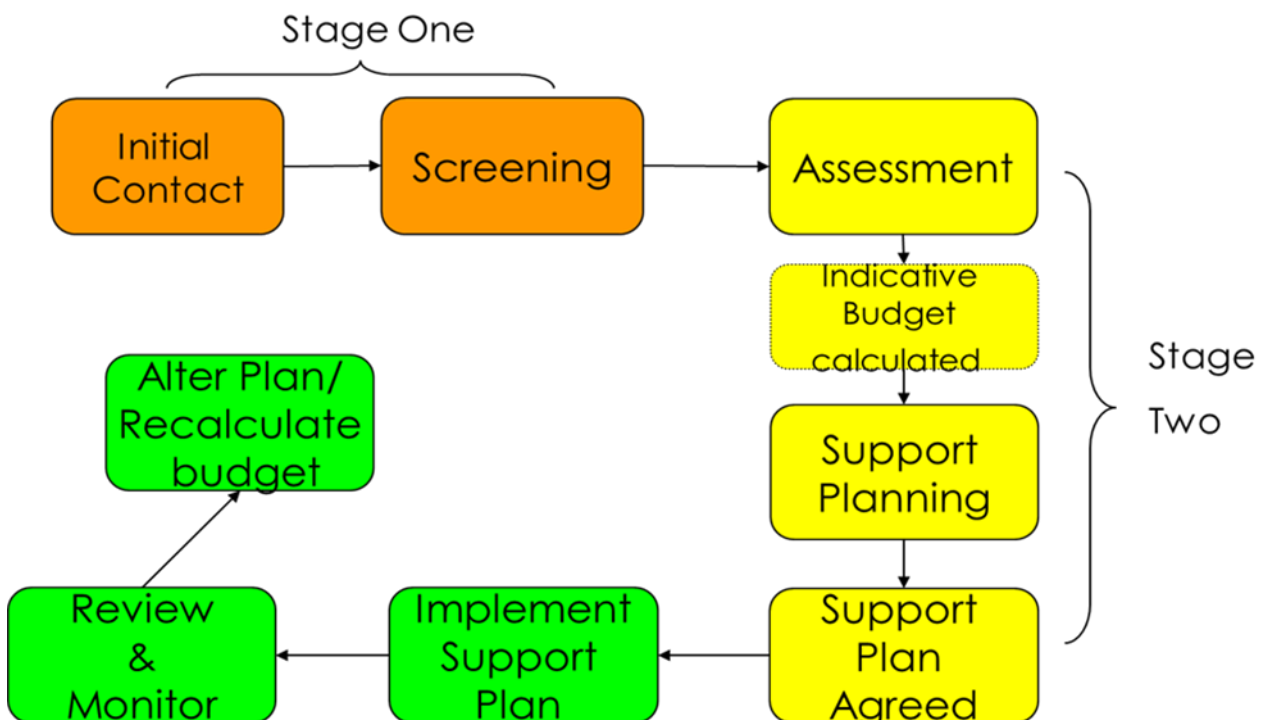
Stage One

Initial Contact

Screening

Assessment

Indicative Budget calculated

Support Planning

Support Plan Agreed

Stage Two

Implement Support Plan

Review & Monitor

Alter Plan/ Recalculate budget